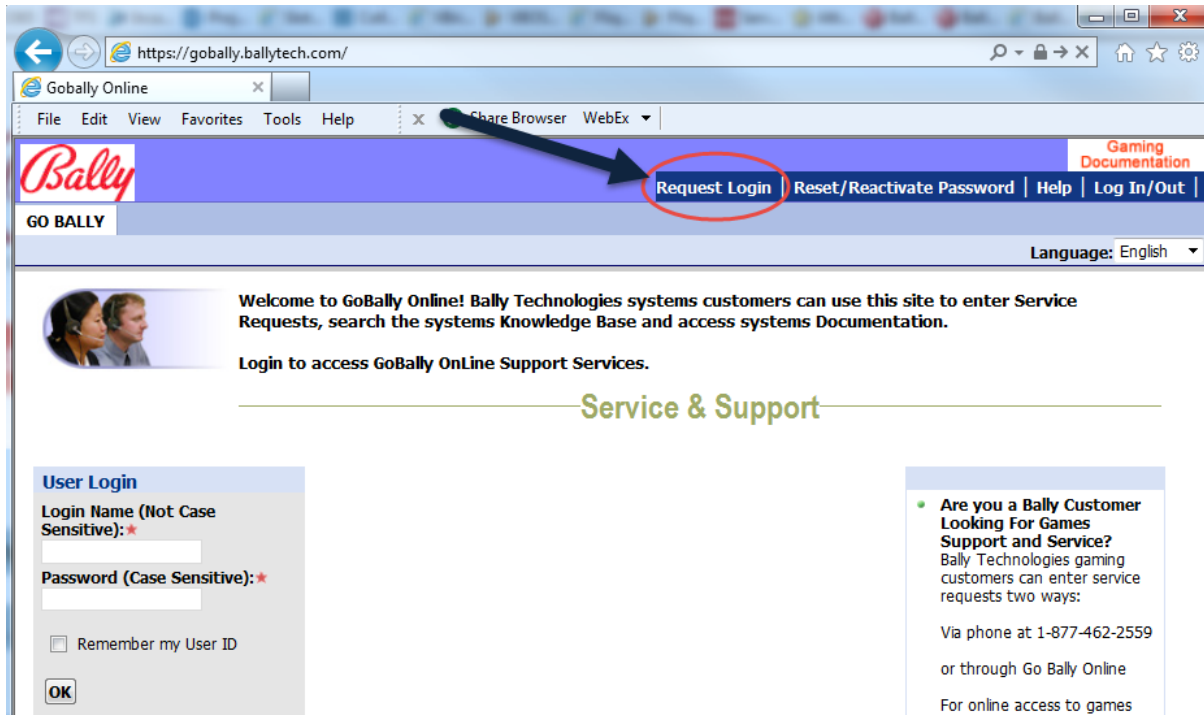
https://gobally.ballytech.com/

Gobally Online

File Edit View Favorites Tools Help

Share Browser WebEx

Bally

Gaming Documentation

Request Login | Reset/Reactivate Password | Help | Log In/Out |

GO BALLY

Language: English

Welcome to GoBally Online! Bally Technologies systems customers can use this site to enter Service Requests, search the systems Knowledge Base and access systems Documentation.

Login to access GoBally OnLine Support Services.

Service & Support

User Login

Login Name (Not Case Sensitive):*

Password (Case Sensitive):*

Remember my User ID

OK

Are you a Bally Customer Looking For Games Support and Service?
Bally Technologies gaming customers can enter service requests two ways:

Via phone at 1-877-462-2559

or through Go Bally Online

For online access to games